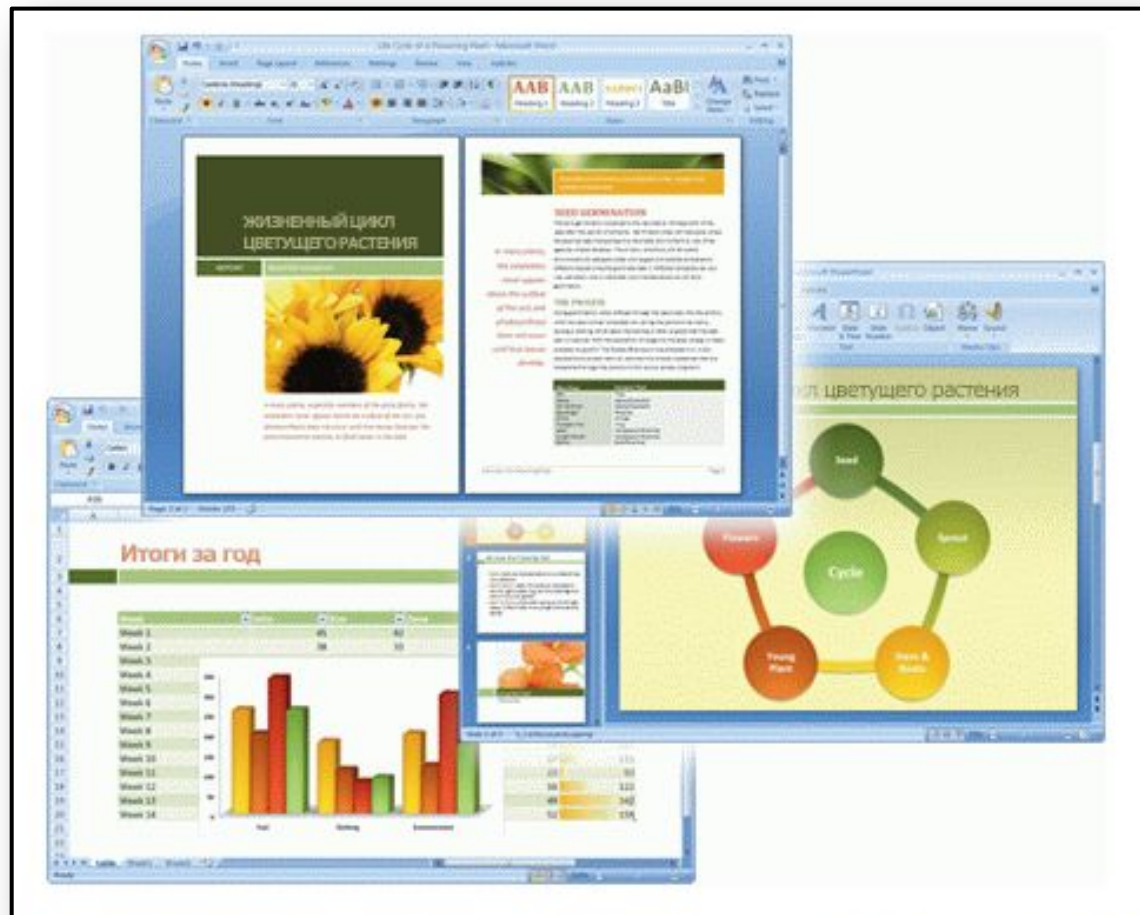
Life Cycle of a Flowering Plant - Microsoft Word

AAB AAB AaBb AaBl

ЖИЗНЕННЫЙ ЦИКЛ ЦВЕТУЩЕГО РАСТЕНИЯ

SEED GERMINATION

THE PROCESS

Итоги за год

Week 1
Week 2
Week 3
Week 4
Week 5
Week 6
Week 7
Week 8
Week 9
Week 10
Week 11
Week 12
Week 13
Week 14

Ready

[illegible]кл цветущего растения

Seed

Sprout

Cycle

Flowers

Young Plant

Stem & Buds